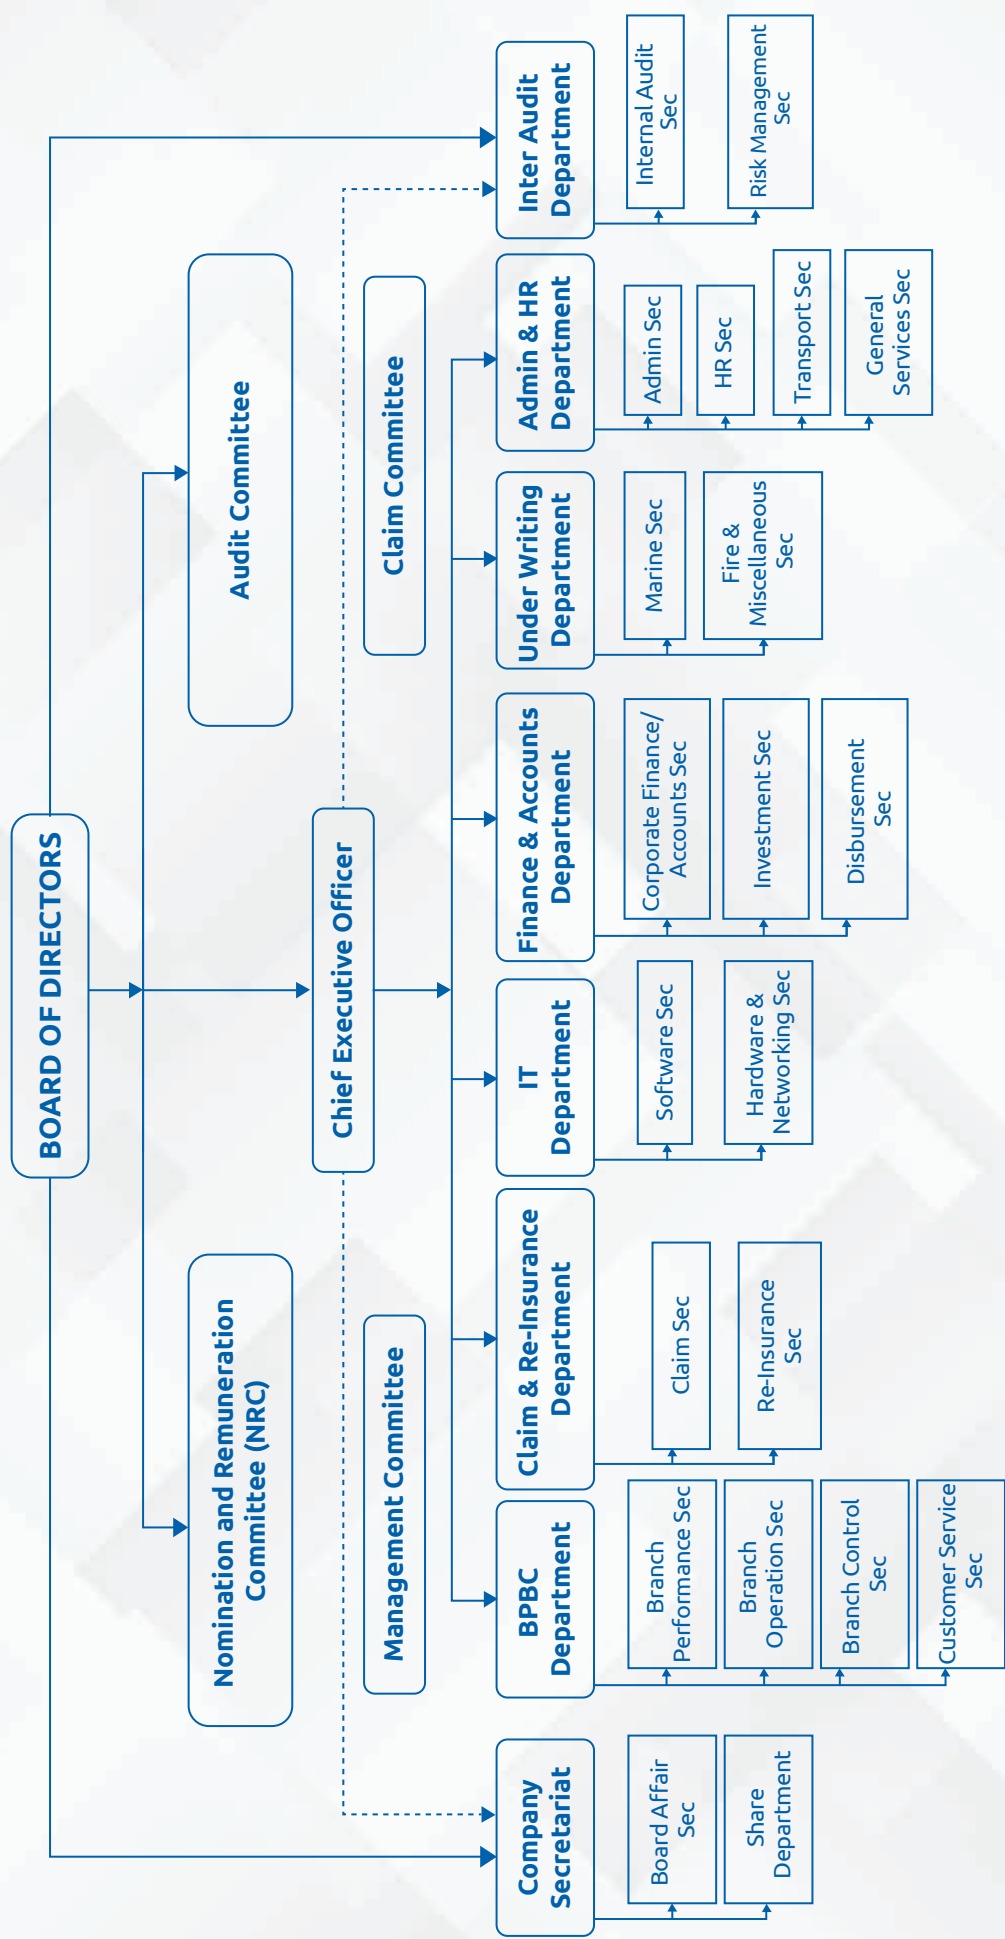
BOARD OF DIRECTORS

Audit Committee

Nomination and Remuneration Committee (NRC)

Chief Executive Officer

Claim Committee

Management Committee

Inter Audit Department

Internal Audit Sec

Risk Management Sec

Admin & HR Department

Admin Sec

HR Sec

Transport Sec

General Services Sec

Under Writing Department

Marine Sec

Fire & Miscellaneous Sec

Finance & Accounts Department

Corporate Finance/ Accounts Sec

Investment Sec

Disbursement Sec

IT Department

Software Sec

Hardware & Networking Sec

Claim & Re-Insurance Department

Claim Sec

Re-Insurance Sec

BPBC Department

Branch Performance Sec

Branch Operation Sec

Branch Control Sec

Customer Service Sec

Company Secretariat

Board Affair Sec

Share Department